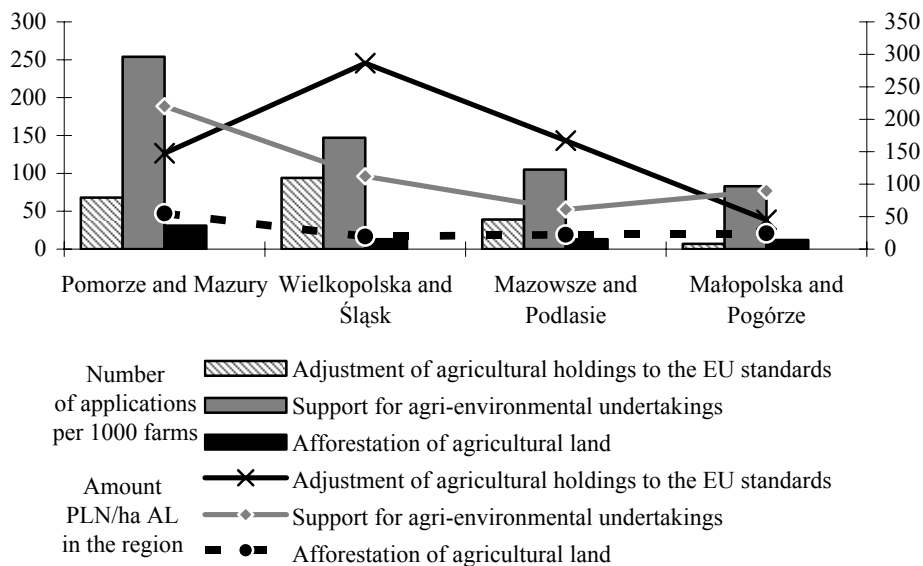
300
250
200
150
100
50
0

350
300
250
200
150
100
50
0

Pomorze and Mazury
Wielkopolska and Śląsk
Mazowsze and Podlasie
Małopolska and Pogórze

Number of applications per 1000 farms
Adjustment of agricultural holdings to the EU standards
Support for agri-environmental undertakings
Afforestation of agricultural land

Amount PLN/ha AL in the region
Adjustment of agricultural holdings to the EU standards
Support for agri-environmental undertakings
Afforestation of agricultural land